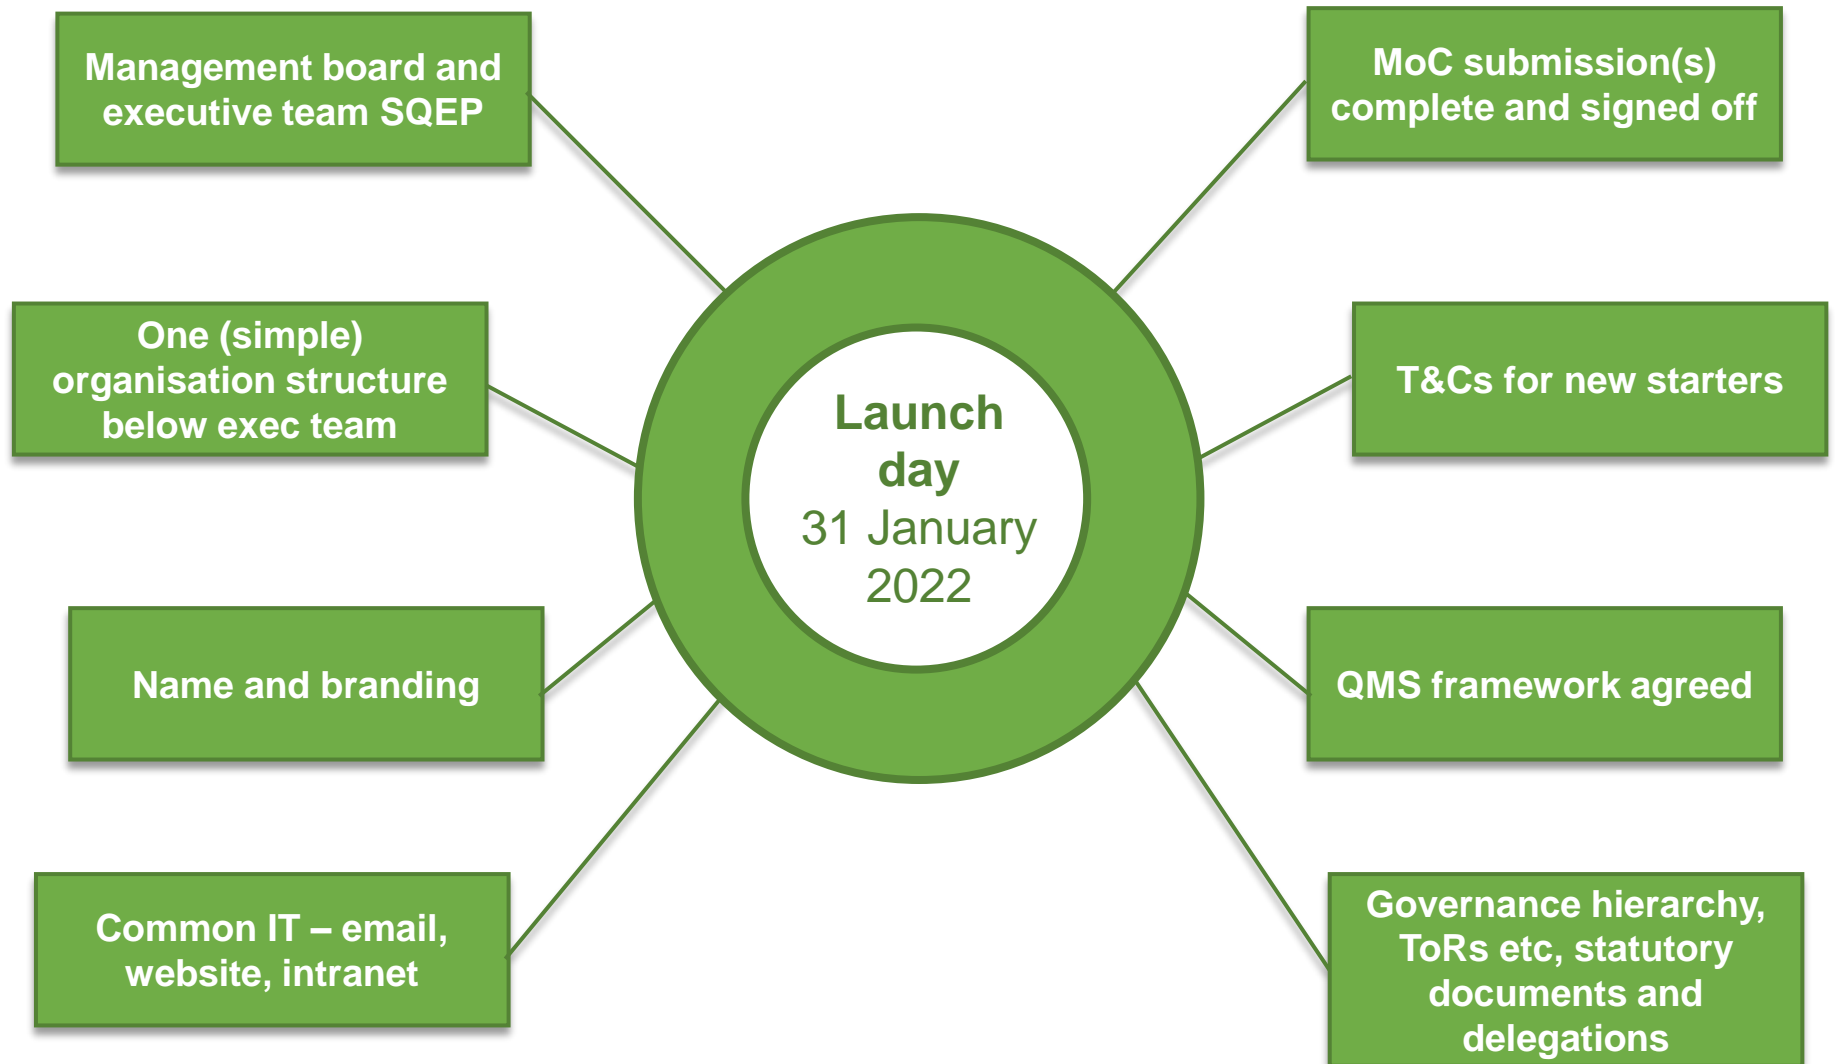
Management board and executive team SQEP

MoC submission(s) complete and signed off

One (simple) organisation structure below exec team

Launch day
31 January 2022

T&Cs for new starters

Name and branding

QMS framework agreed

Common IT – email, website, intranet

Governance hierarchy, ToRs etc, statutory documents and delegations